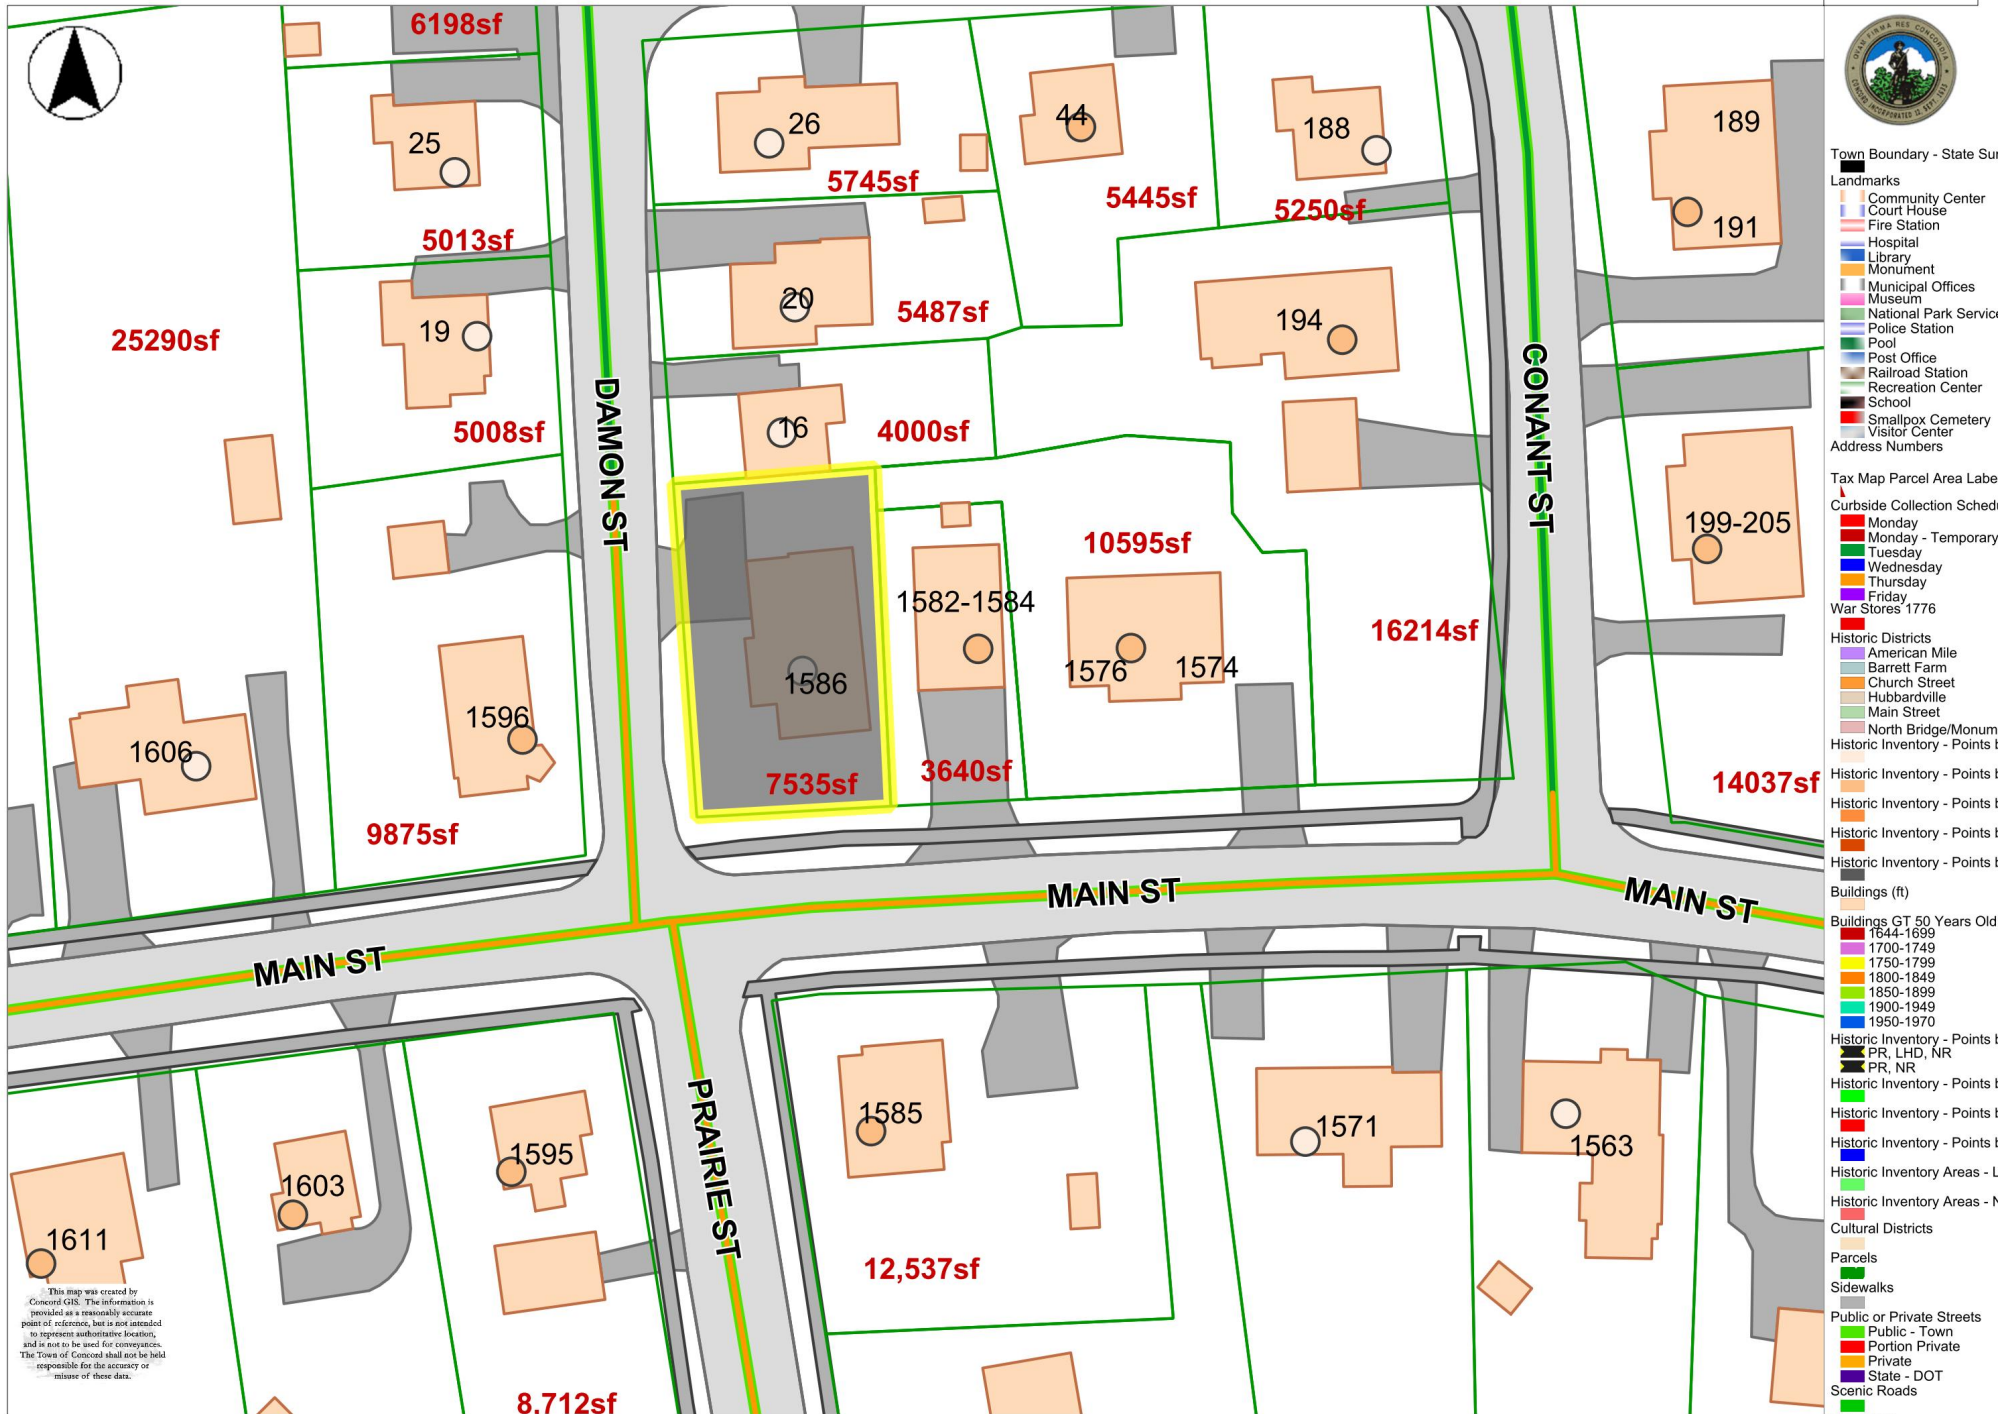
6198sf
25
26
44
188
189
191
5745sf
5445sf
5250sf
5013sf
19
20
5487sf
194
25290sf
5008sf
16
4000sf
DAMON ST
CONANT ST
10595sf
1582-1584
199-205
16214sf
1586
1576
1574
1596
1606
7535sf
3640sf
14037sf
9875sf
MAIN ST
MAIN ST
MAIN ST
PRAIRIE ST
1585
1571
1563
1595
1603
1611
12,537sf
8,712sf

This map was created by Concord GIS. The information is provided as a reasonably accurate point of reference, but is not intended to represent authoritative location, and is not to be used for conveyances. The Town of Concord shall not be held responsible for the accuracy or misuse of these data.

Town Boundary - State Sur
Landmarks
Community Center
Court House
Fire Station
Hospital
Library
Monument
Municipal Offices
Museum
National Park Service
Police Station
Pool
Post Office
Railroad Station
Recreation Center
School
Smallpox Cemetery
Visitor Center
Address Numbers
Tax Map Parcel Area Labe
Curbside Collection Schedu
Monday
Monday - Temporary
Tuesday
Wednesday
Thursday
Friday
War Stores 1776
Historic Districts
American Mile
Barrett Farm
Church Street
Hubbardville
Main Street
North Bridge/Monum
Historic Inventory - Points b
Historic Inventory - Points b
Historic Inventory - Points b
Historic Inventory - Points b
Historic Inventory - Points b
Buildings (ft)
Buildings GT 50 Years Old
1644-1699
1700-1749
1750-1799
1800-1849
1850-1899
1900-1949
1950-1970
Historic Inventory - Points b
PR, LHD, NR
PR, NR
Historic Inventory - Points b
Historic Inventory - Points b
Historic Inventory - Points b
Historic Inventory Areas - L
Historic Inventory Areas - N
Cultural Districts
Parcels
Sidewalks
Public or Private Streets
Public - Town
Portion Private
Private
State - DOT
Scenic Roads